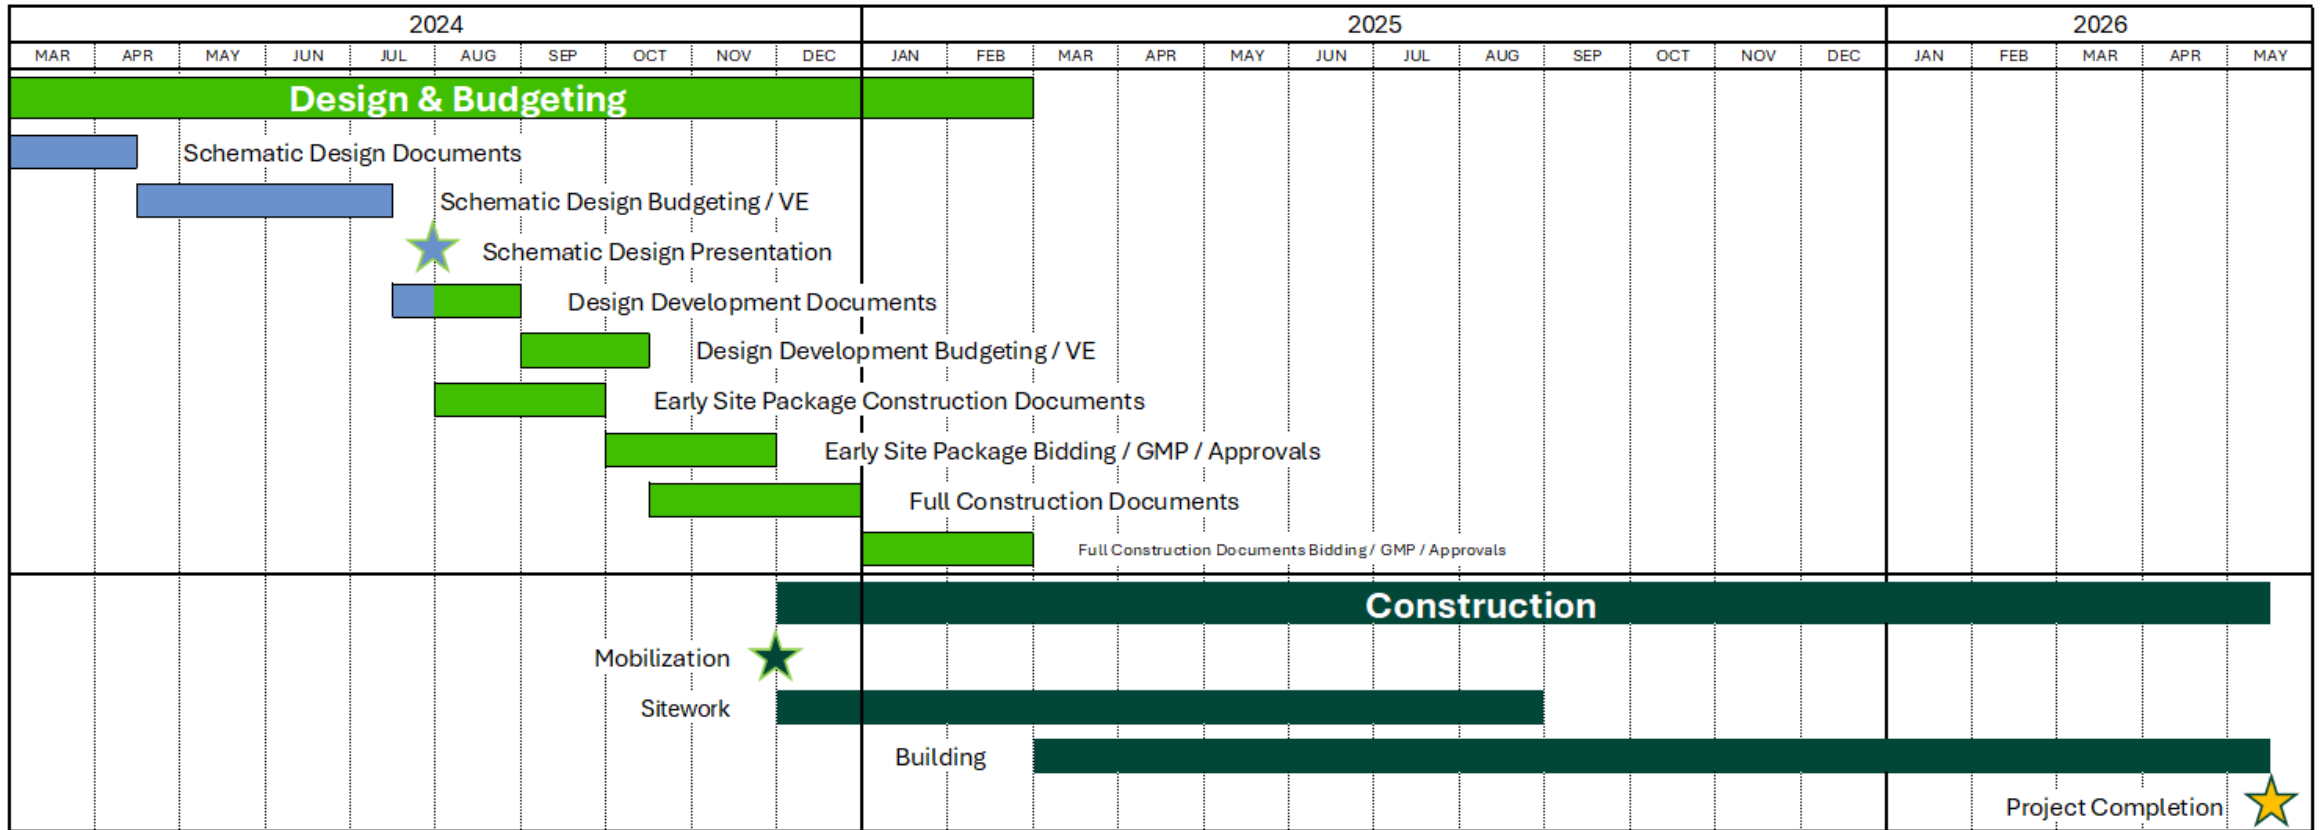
| 2024 | | | | | | | | | | 2025 | | | | | | | | | | | | 2026 | | | | |
|---|---|---|---|---|---|---|---|---|---|---|---|---|---|---|---|---|---|---|---|---|---|---|---|---|---|---|
| MAR | APR | MAY | JUN | JUL | AUG | SEP | OCT | NOV | DEC | JAN | FEB | MAR | APR | MAY | JUN | JUL | AUG | SEP | OCT | NOV | DEC | JAN | FEB | MAR | APR | MAY |

Design & Budgeting

Schematic Design Documents

Schematic Design Budgeting / VE

Schematic Design Presentation

Design Development Documents

Design Development Budgeting / VE

Early Site Package Construction Documents

Early Site Package Bidding / GMP / Approvals

Full Construction Documents

Full Construction Documents Bidding / GMP / Approvals

Construction

Mobilization

Sitework

Building

Project Completion